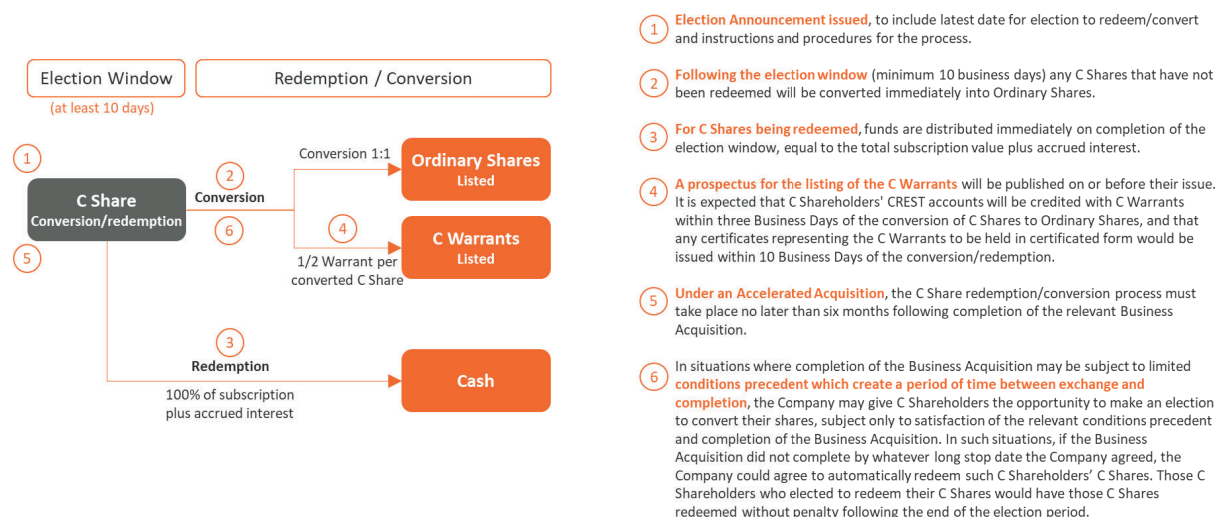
Election Window

(at least 10 days)

Redemption / Conversion

1

C Share
Conversion/redemption

5

2
Conversion

6

Conversion 1:1

Ordinary Shares
Listed

4

C Warrants
Listed

1/2 Warrant per converted C Share

3
Redemption

100% of subscription plus accrued interest

Cash

1 Election Announcement issued, to include latest date for election to redeem/convert and instructions and procedures for the process.

2 Following the election window (minimum 10 business days) any C Shares that have not been redeemed will be converted immediately into Ordinary Shares.

3 For C Shares being redeemed, funds are distributed immediately on completion of the election window, equal to the total subscription value plus accrued interest.

4 A prospectus for the listing of the C Warrants will be published on or before their issue. It is expected that C Shareholders' CREST accounts will be credited with C Warrants within three Business Days of the conversion of C Shares to Ordinary Shares, and that any certificates representing the C Warrants to be held in certificated form would be issued within 10 Business Days of the conversion/redemption.

5 Under an Accelerated Acquisition, the C Share redemption/conversion process must take place no later than six months following completion of the relevant Business Acquisition.

6 In situations where completion of the Business Acquisition may be subject to limited conditions precedent which create a period of time between exchange and completion, the Company may give C Shareholders the opportunity to make an election to convert their shares, subject only to satisfaction of the relevant conditions precedent and completion of the Business Acquisition. In such situations, if the Business Acquisition did not complete by whatever long stop date the Company agreed, the Company could agree to automatically redeem such C Shareholders' C Shares. Those C Shareholders who elected to redeem their C Shares would have those C Shares redeemed without penalty following the end of the election period.